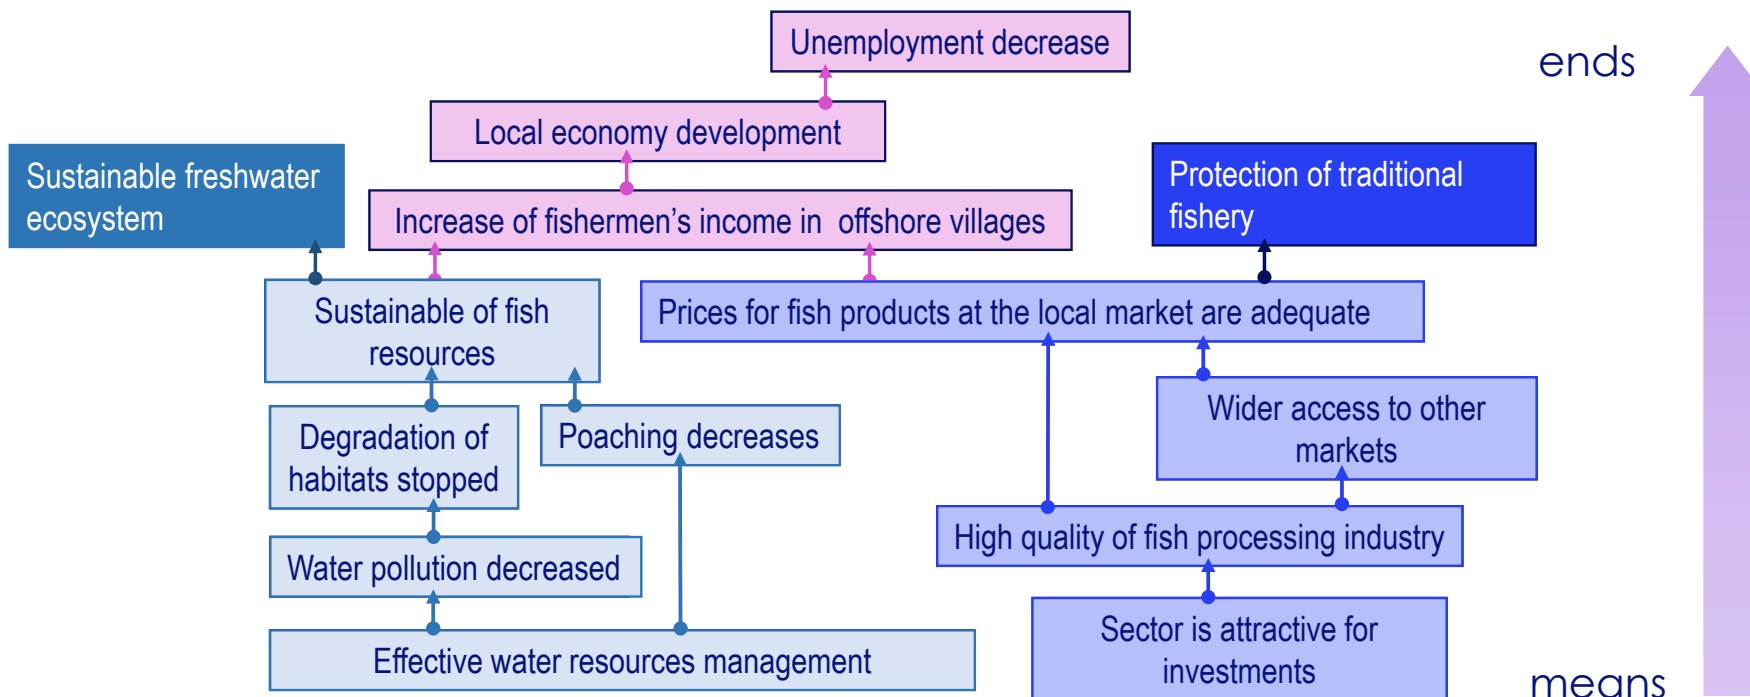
Unemployment decrease

ends

Local economy development

Sustainable freshwater ecosystem

Increase of fishermen’s income in offshore villages

Protection of traditional fishery

Sustainable of fish resources

Prices for fish products at the local market are adequate

Degradation of habitats stopped

Poaching decreases

Wider access to other markets

Water pollution decreased

High quality of fish processing industry

Effective water resources management

Sector is attractive for investments

means